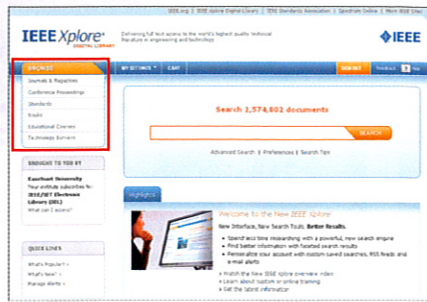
IEEE.org | IEEE Xplore Digital Library | IEEE Standards Association | Spectrum Online | More IEEE Sites

IEEE Xplore® DIGITAL LIBRARY

Delivering full text access to the world's highest quality technical literature in engineering and technology

IEEE

BROWSE

MY SETTINGS

CART

SIGN OUT

Feedback

Journals & Magazines

Conference Proceedings

Standards

Books

Educational Courses

Technology Surveys

Search 2,574,802 documents

SEARCH

Advanced Search | Preferences | Search Tips

BROUGHT TO YOU BY

Eastheart University

Your institute subscribes to: IEEE/IET Electronic Library (IEL)

What can I access?

Highlights

Welcome to the New IEEE Xplore

New Interface, New Search Tools. Better Results.

Spend less time researching with a powerful, new search engine

Find better information with faceted search results

Personalize your account with custom saved searches, RSS feeds and e-mail alerts

Watch the New IEEE Xplore overview video

Learn about custom or online training

Get the latest information

QUICK LINKS

What's Popular?

What's New?

Manage Alerts